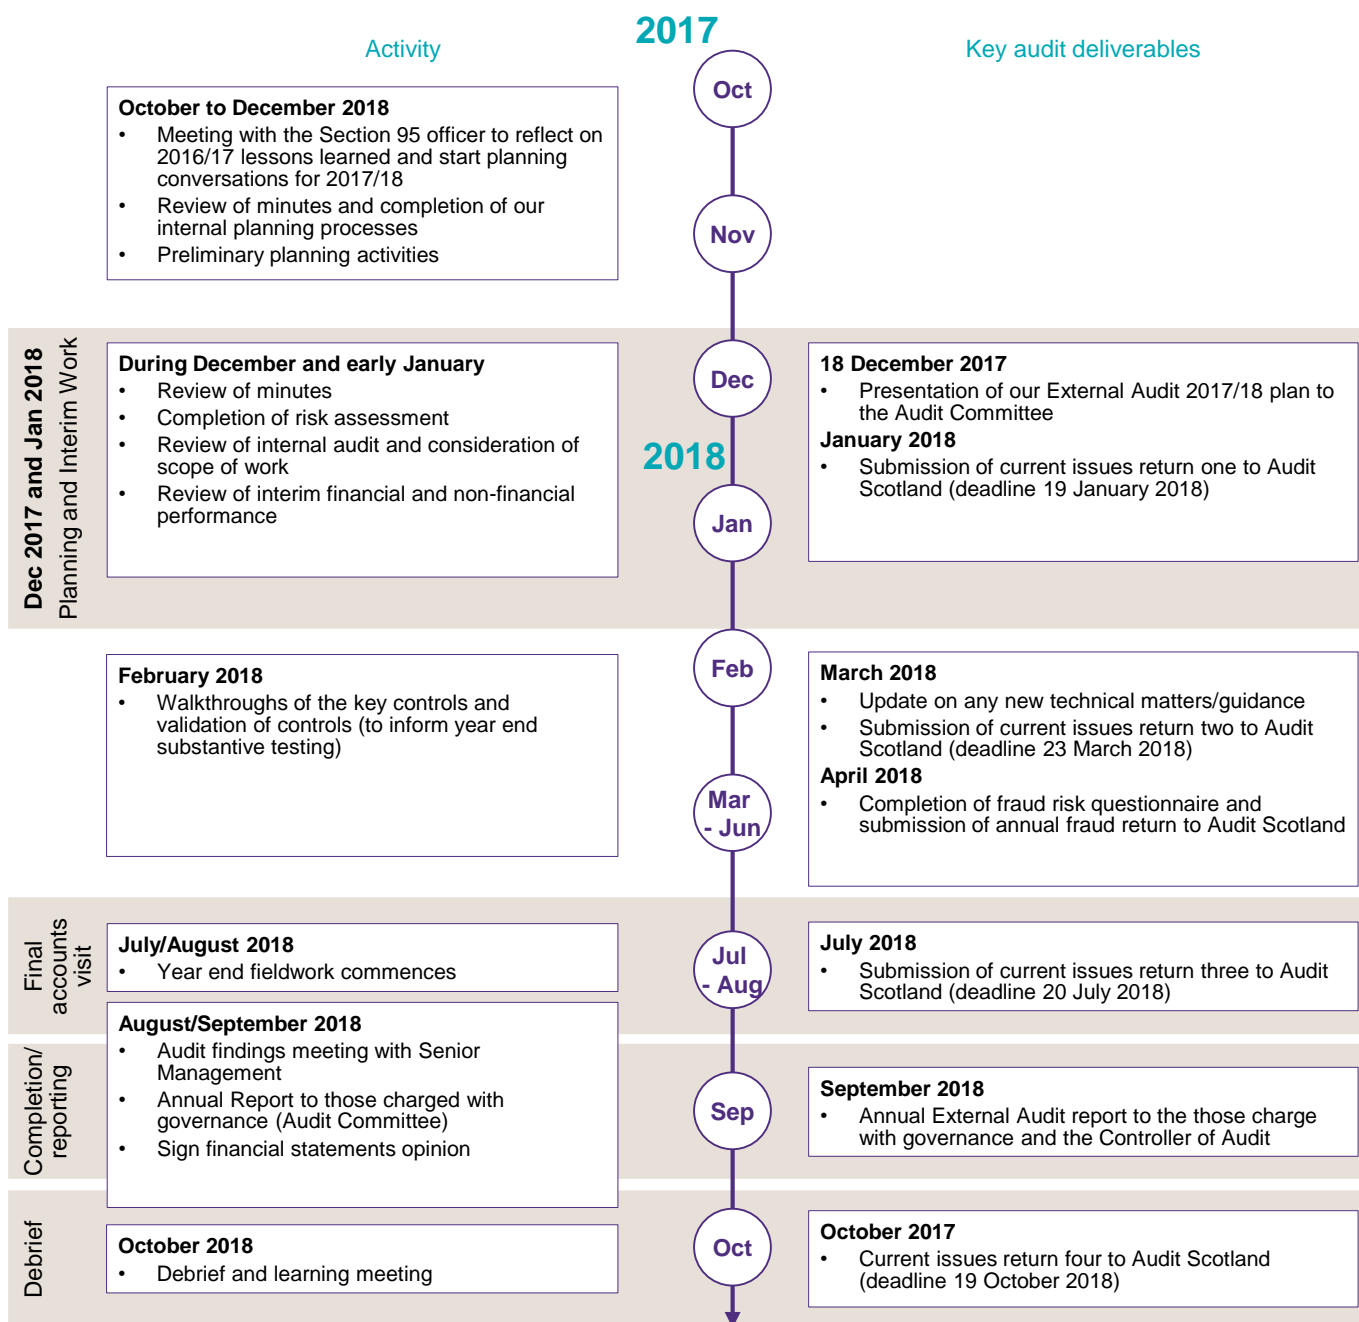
Activity

2017

Key audit deliverables

Oct

October to December 2018
• Meeting with the Section 95 officer to reflect on 2016/17 lessons learned and start planning conversations for 2017/18
• Review of minutes and completion of our internal planning processes
• Preliminary planning activities

Nov

Dec 2017 and Jan 2018
Planning and Interim Work

During December and early January
• Review of minutes
• Completion of risk assessment
• Review of internal audit and consideration of scope of work
• Review of interim financial and non-financial performance

Dec

2018

Jan

18 December 2017
• Presentation of our External Audit 2017/18 plan to the Audit Committee
January 2018
• Submission of current issues return one to Audit Scotland (deadline 19 January 2018)

February 2018
• Walkthroughs of the key controls and validation of controls (to inform year end substantive testing)

Feb

Mar - Jun

March 2018
• Update on any new technical matters/guidance
• Submission of current issues return two to Audit Scotland (deadline 23 March 2018)
April 2018
• Completion of fraud risk questionnaire and submission of annual fraud return to Audit Scotland

Final accounts visit

July/August 2018
• Year end fieldwork commences

Jul - Aug

July 2018
• Submission of current issues return three to Audit Scotland (deadline 20 July 2018)

Completion/ reporting

August/September 2018
• Audit findings meeting with Senior Management
• Annual Report to those charged with governance (Audit Committee)
• Sign financial statements opinion

Sep

September 2018
• Annual External Audit report to the those charge with governance and the Controller of Audit

Debrief

October 2018
• Debrief and learning meeting

Oct

October 2017
• Current issues return four to Audit Scotland (deadline 19 October 2018)